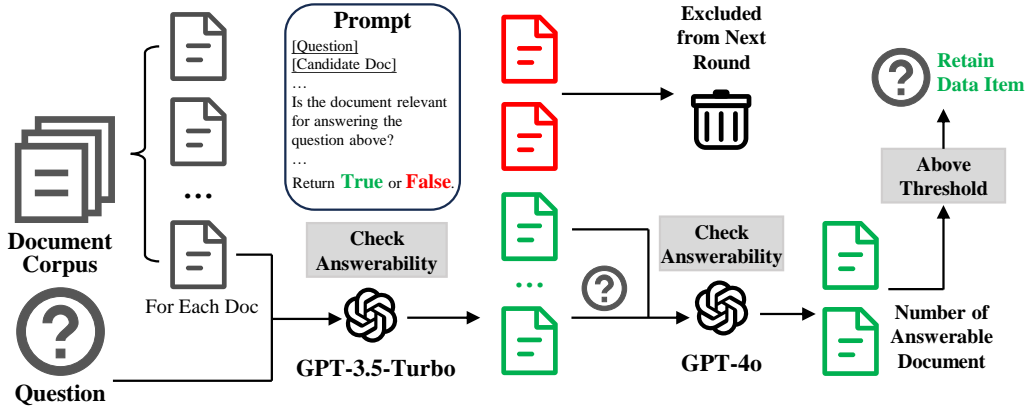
Document Corpus

Question

…

For Each Doc

Prompt
[Question]
[Candidate Doc]
…
Is the document relevant for answering the question above?
…
Return True or False.

Check Answerability

GPT-3.5-Turbo

…

Excluded from Next Round

Check Answerability

GPT-4o

Number of Answerable Document

Above Threshold

Retain Data Item